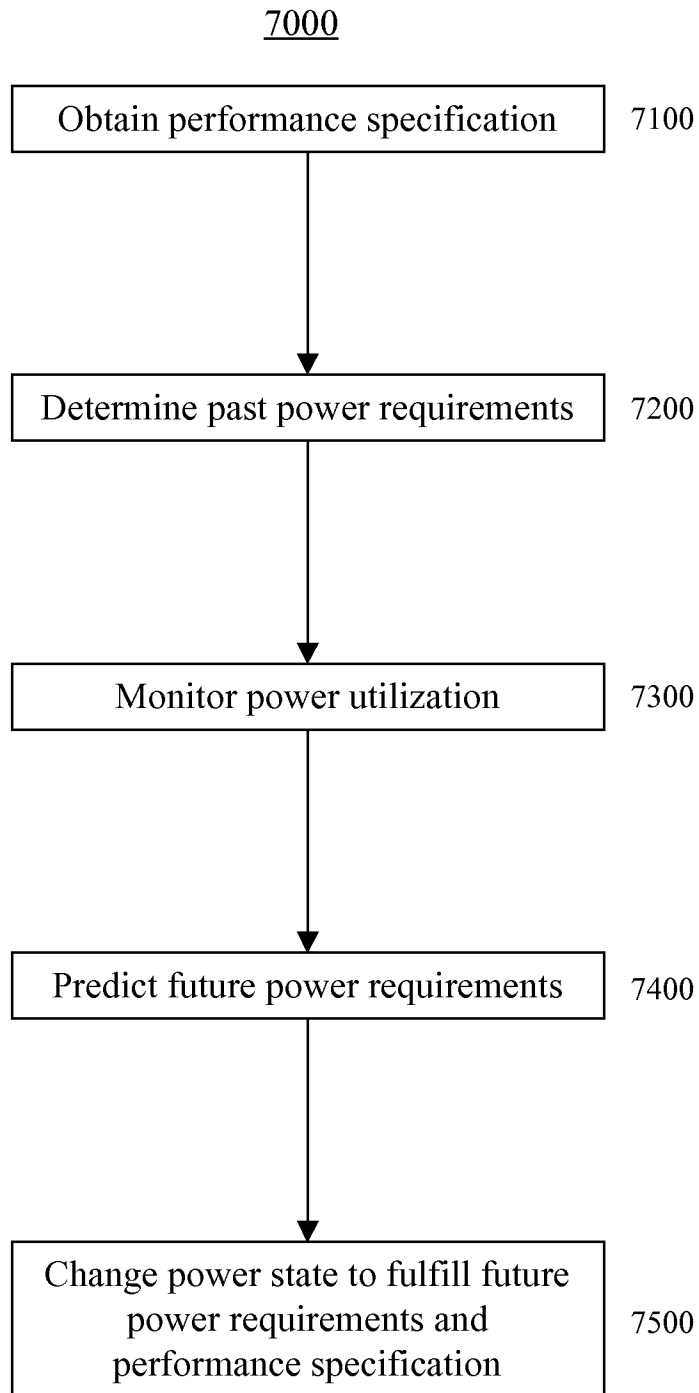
7000

Obtain performance specification

7100

Determine past power requirements

7200

Monitor power utilization

7300

Predict future power requirements

7400

Change power state to fulfill future power requirements and performance specification

7500